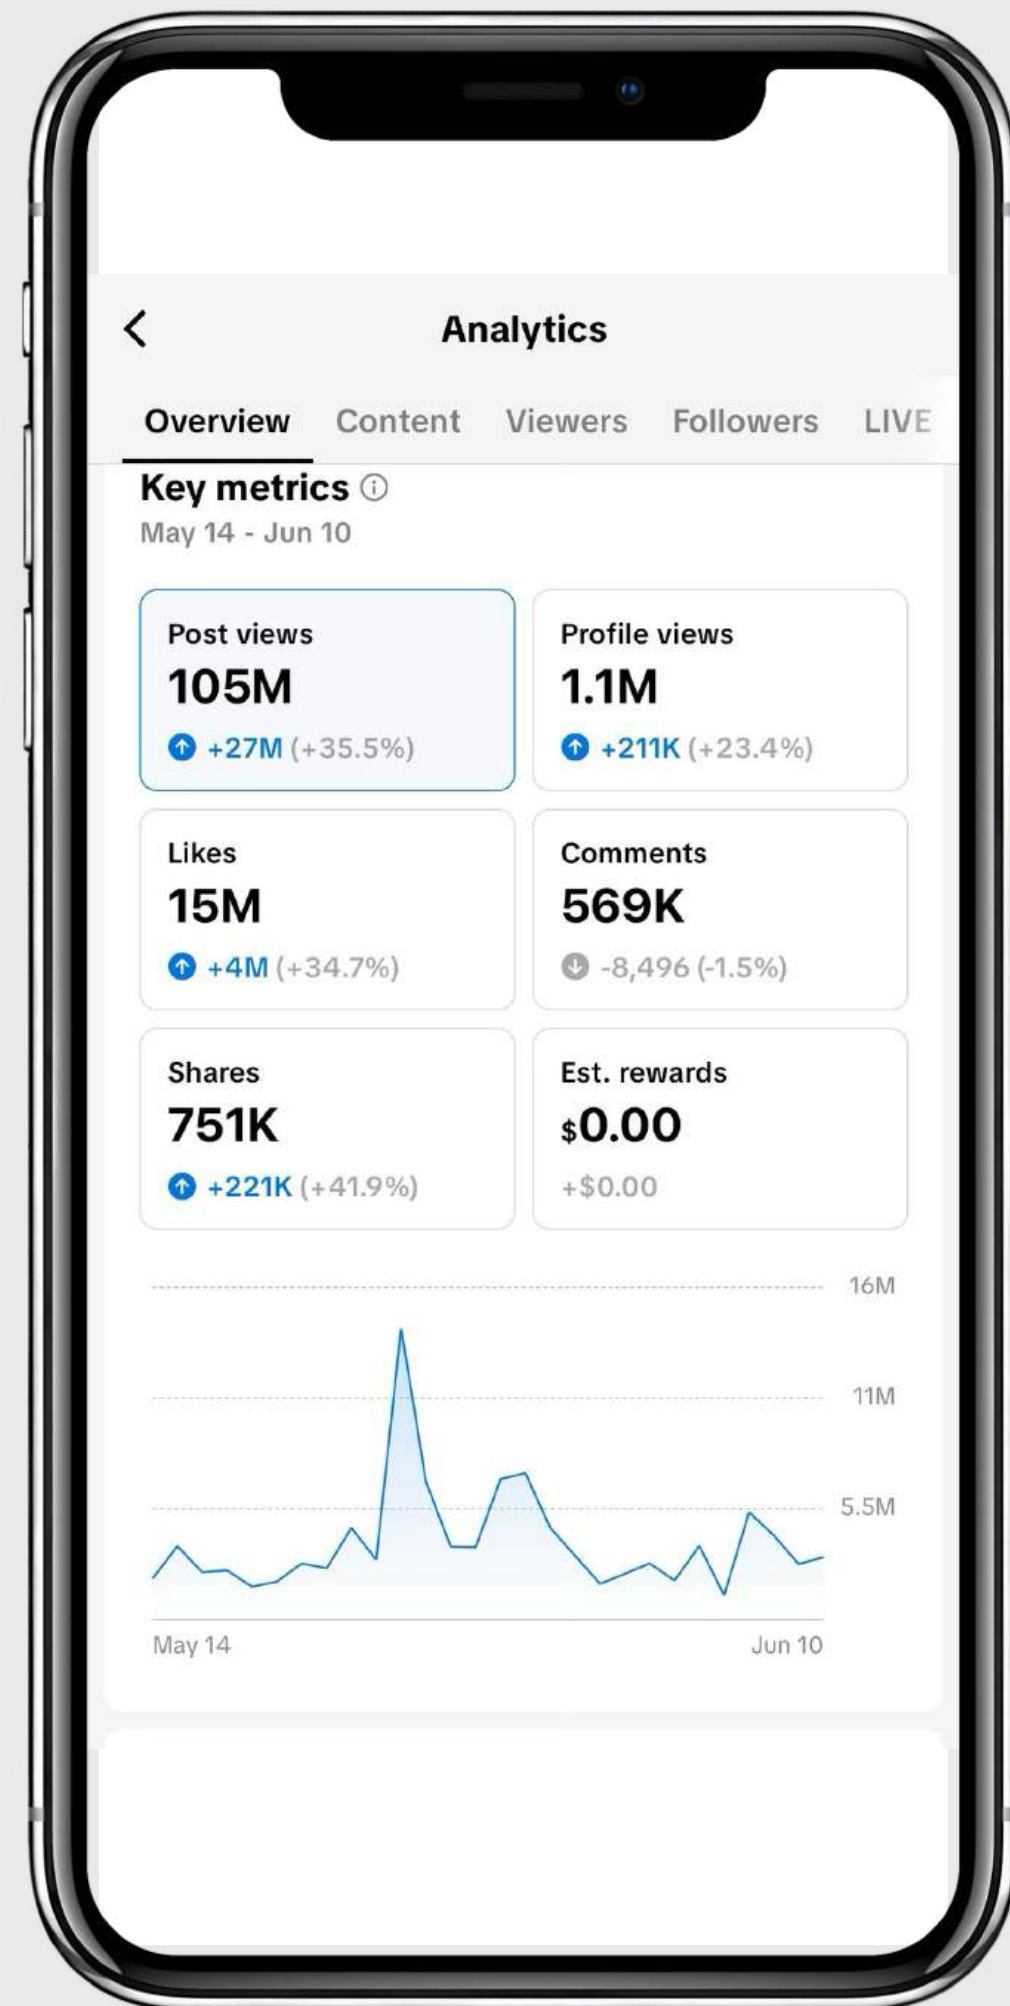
Analytics

Overview Content Viewers Followers LIVE

Key metrics ⓘ
May 14 - Jun 10

Post views
105M
+27M (+35.5%)

Profile views
1.1M
+211K (+23.4%)

Likes
15M
+4M (+34.7%)

Comments
569K
-8,496 (-1.5%)

Shares
751K
+221K (+41.9%)

Est. rewards
$0.00
+$0.00

16M
11M
5.5M

May 14
Jun 10